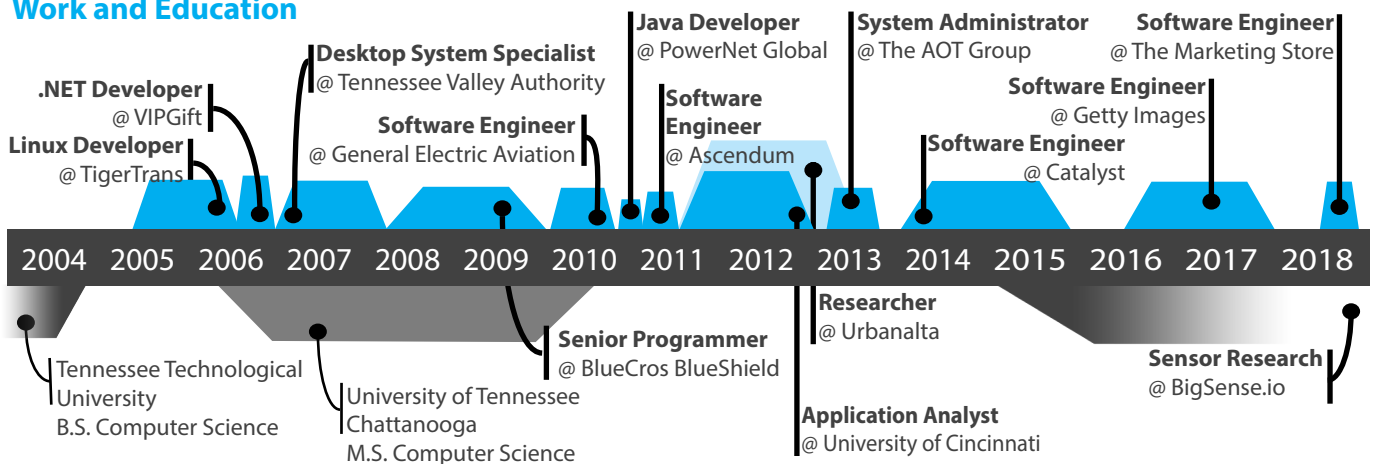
Work and Education

Java Developer
@ PowerNet Global

System Administrator
@ The AOT Group

Software Engineer
@ The Marketing Store

Desktop System Specialist
@ Tennessee Valley Authority

.NET Developer
@ VIPGift

Software Engineer
@ Getty Images

Software Engineer
@ Ascendum

Software Engineer
@ General Electric Aviation

Linux Developer
@ TigerTrans

Software Engineer
@ Catalyst

2004 2005 2006 2007 2008 2009 2010 2011 2012 2013 2014 2015 2016 2017 2018

Researcher
@ Urbanalta

Senior Programmer
@ BlueCros BlueShield

Sensor Research
@ BigSense.io

Tennessee Technological University
B.S. Computer Science

University of Tennessee Chattanooga
M.S. Computer Science

Application Analyst
@ University of Cincinnati